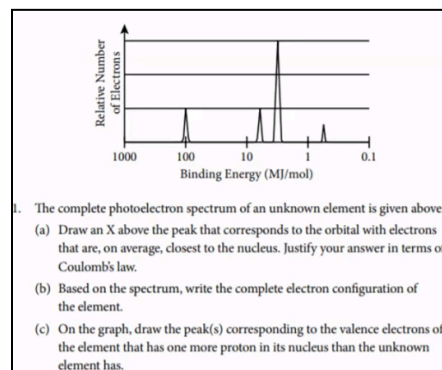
Relative Number of Electrons

1000 100 10 1 0.1

Binding Energy (MJ/mol)

1. The complete photoelectron spectrum of an unknown element is given above

(a) Draw an X above the peak that corresponds to the orbital with electrons that are, on average, closest to the nucleus. Justify your answer in terms o Coulomb's law.

(b) Based on the spectrum, write the complete electron configuration of the element.

(c) On the graph, draw the peak(s) corresponding to the valence electrons of the element that has one more proton in its nucleus than the unknown element has.